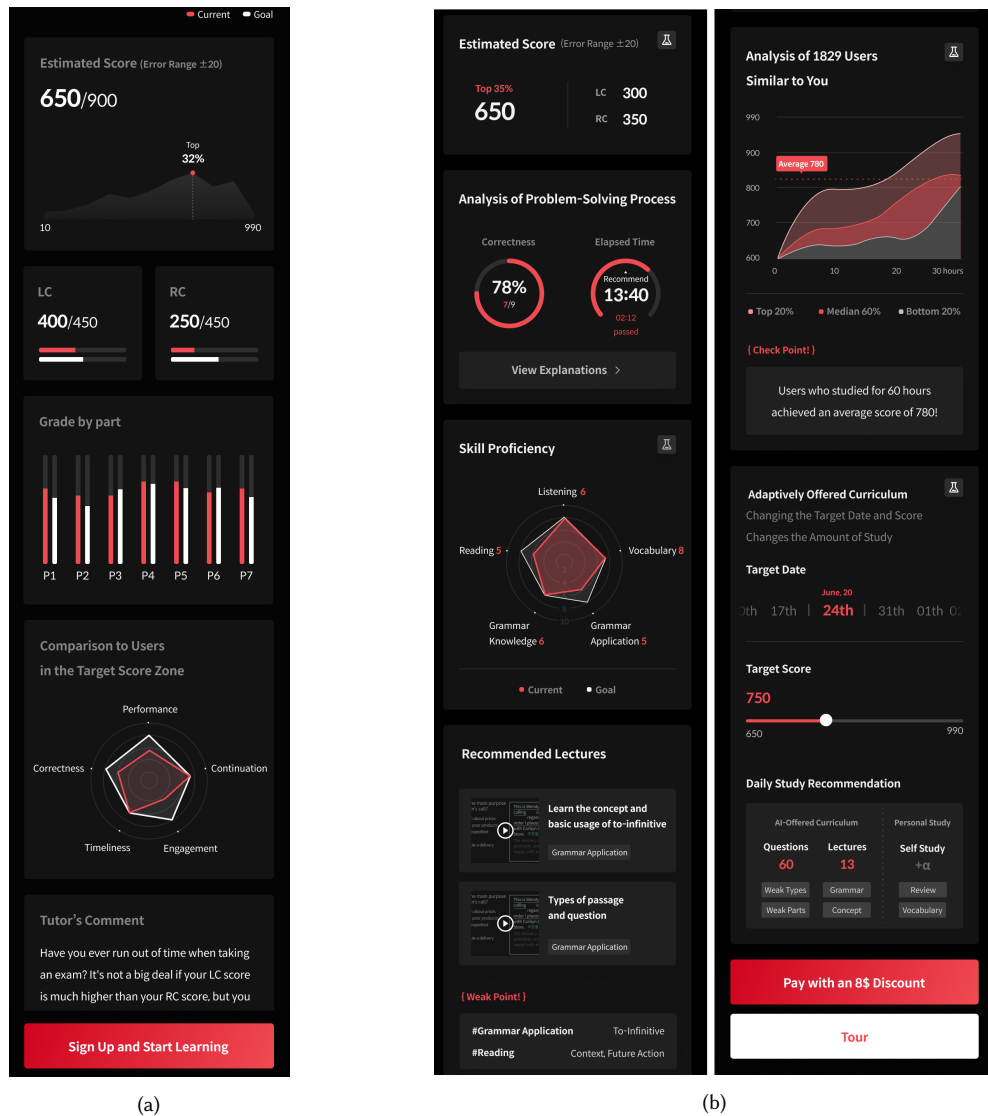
Current Goal

Estimated Score (Error Range ±20)

650/900

Top
32%

10 990

LC
400/450

RC
250/450

Grade by part

P1 P2 P3 P4 P5 P6 P7

Comparison to Users in the Target Score Zone

Performance
Continuation
Engagement
Timeliness
Correctness

Tutor's Comment

Have you ever run out of time when taking an exam? It's not a big deal if your LC score is much higher than your RC score, but you

Sign Up and Start Learning

(a)

Estimated Score (Error Range ±20)

Top 35%
650

LC 300
RC 350

Analysis of Problem-Solving Process

Correctness
78%
7/9

Elapsed Time
Recommend
13:40
02:12 passed

View Explanations >

Skill Proficiency

Listening 6
Vocabulary 8
Grammar Application 5
Grammar Knowledge 6
Reading 5

Current Goal

Recommended Lectures

Learn the concept and basic usage of to-infinitive
Grammar Application

Types of passage and question
Grammar Application

{ Weak Point! }

#Grammar Application To-Infinitive
#Reading Context, Future Action

Analysis of 1829 Users Similar to You

990
900
800
700
600
Average 780
0 10 20 30 hours

Top 20% Median 60% Bottom 20%

{ Check Point! }

Users who studied for 60 hours achieved an average score of 780!

Adaptively Offered Curriculum
Changing the Target Date and Score Changes the Amount of Study

Target Date
June, 20
0th 17th | 24th | 31th 01th 0

Target Score
750
650 990

Daily Study Recommendation

AI-Offered Curriculum
Questions 60
Lectures 13
Weak Types Grammar
Weak Parts Concept

Personal Study
Self Study
+α
Review
Vocabulary

Pay with an 8$ Discount

Tour

(b)